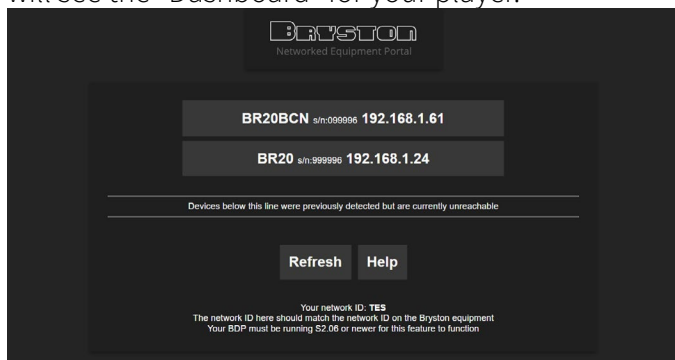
will see the "Dashboard" for your player.

Bryston
Networked Equipment Portal

BR20BCN s/n:099996 192.168.1.61

BR20 s/n:999996 192.168.1.24

Devices below this line were previously detected but are currently unreachable

Refresh Help

Your network ID: TES
The network ID here should match the network ID on the Bryston equipment
Your BDP must be running S2.06 or newer for this feature to function